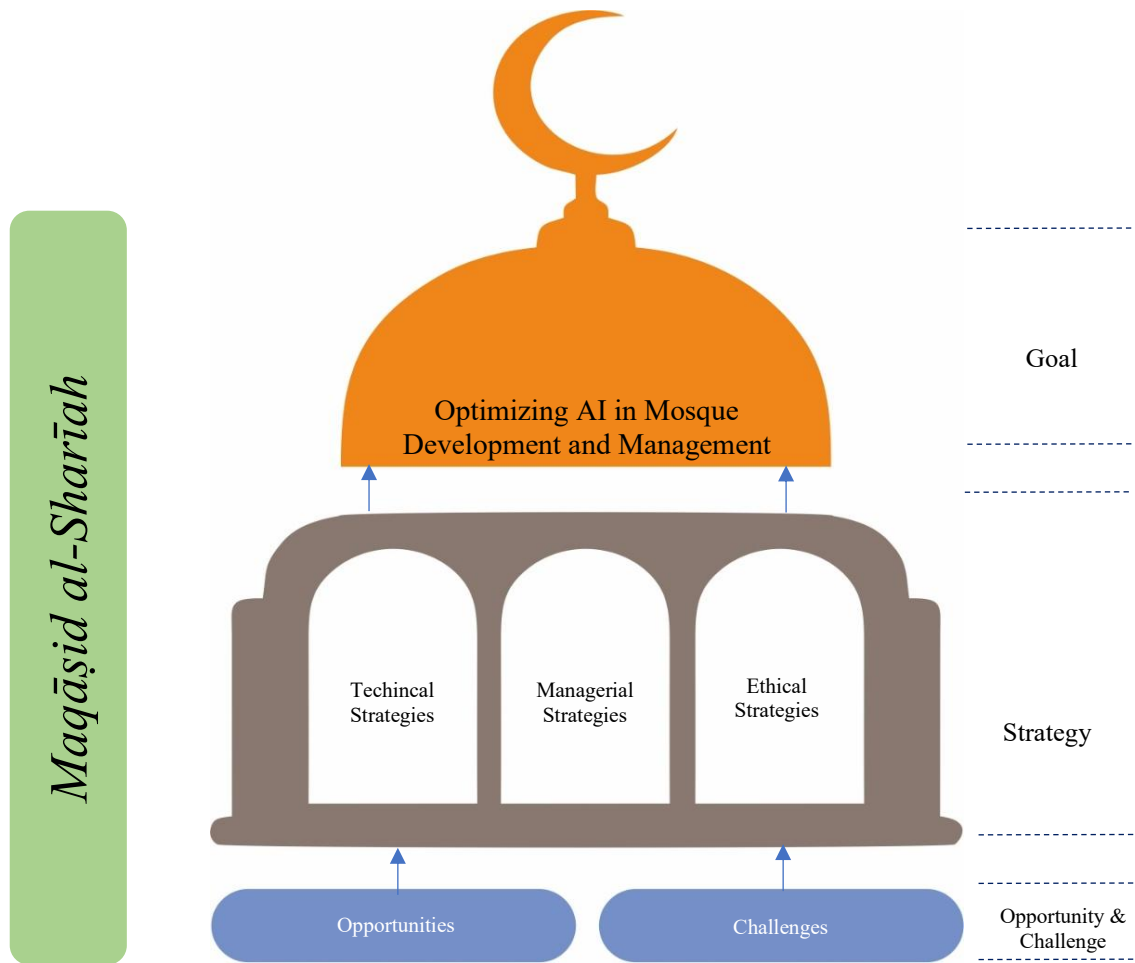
Maqāṣid al-Sharīah

Optimizing AI in Mosque Development and Management

Goal

Techincal Strategies

Managerial Strategies

Ethical Strategies

Strategy

Opportunities

Challenges

Opportunity & Challenge